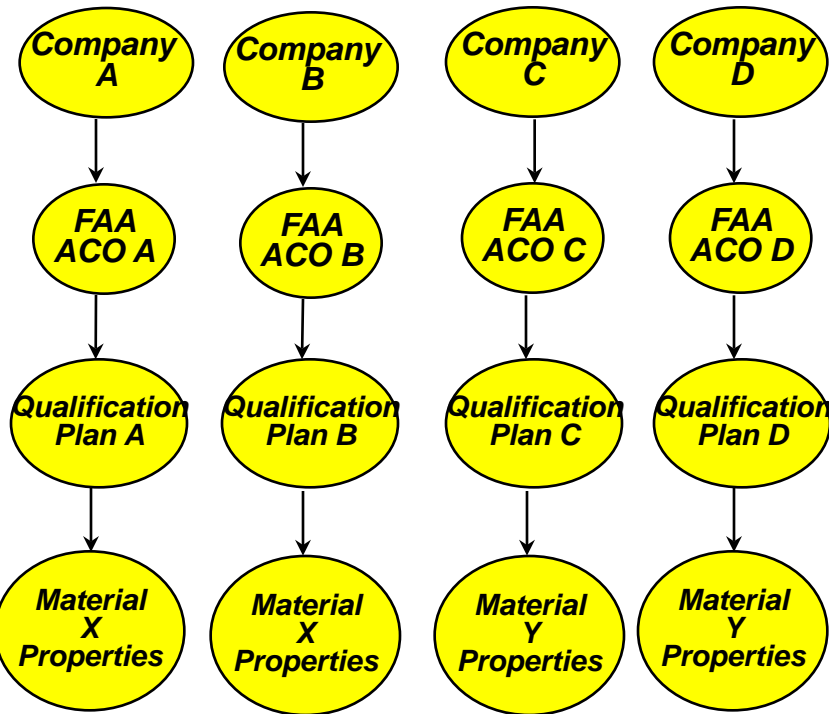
Company A

FAA ACO A

Qualification Plan A

Material X Properties

Company B

FAA ACO B

Qualification Plan B

Material X Properties

Company C

FAA ACO C

Qualification Plan C

Material Y Properties

Company D

FAA ACO D

Qualification Plan D

Material Y Properties